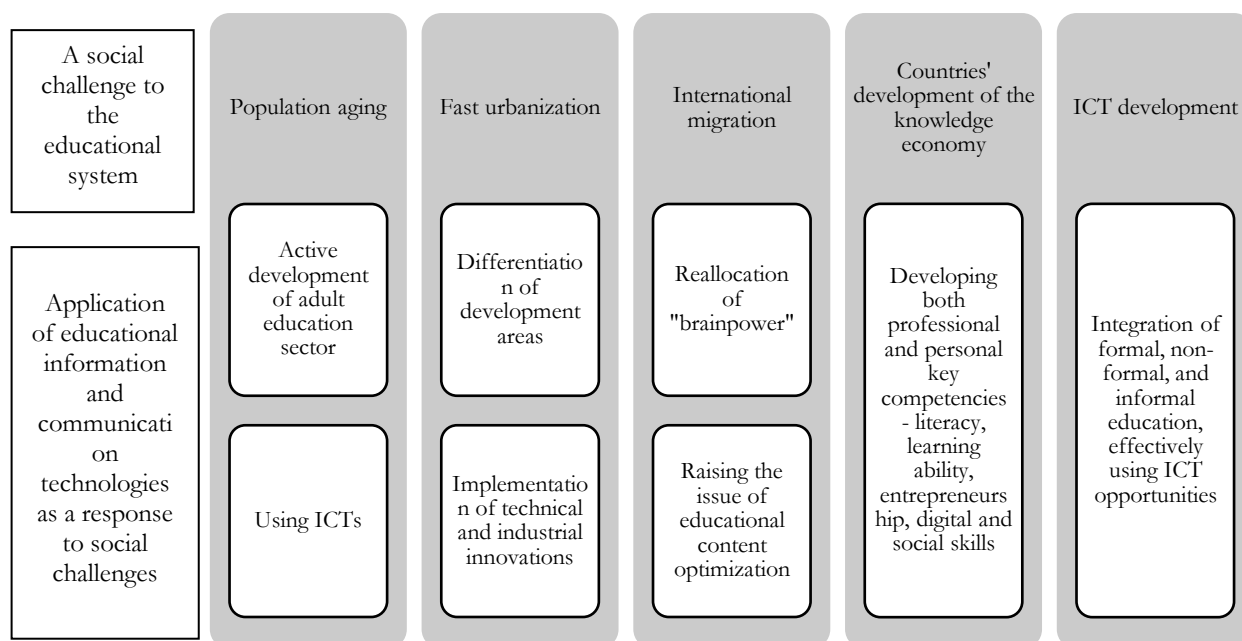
A social challenge to the educational system

Application of educational information and communicati on technologies as a response to social challenges

Population aging

Active development of adult education sector

Using ICTs

Fast urbanization

Differentiatio n of development areas

Implementatio n of technical and industrial innovations

International migration

Reallocation of "brainpower"

Raising the issue of educational content optimization

Countries' development of the knowledge economy

Developing both professional and personal key competencies - literacy, learning ability, entrepreneurs hip, digital and social skills

ICT development

Integration of formal, non-formal, and informal education, effectively using ICT opportunities